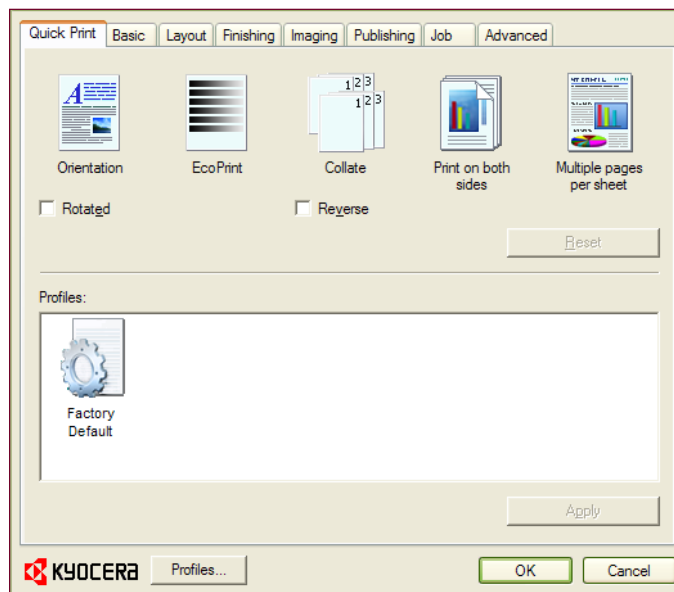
Quick Print | Basic | Layout | Finishing | Imaging | Publishing | Job | Advanced

A

1 2 3
1 2 3

Orientation

EcoPrint

Collate

Print on both sides

Multiple pages per sheet

Rotated

Reverse

Reset

Profiles:

Factory Default

Apply

KYOCERA

Profiles...

OK

Cancel